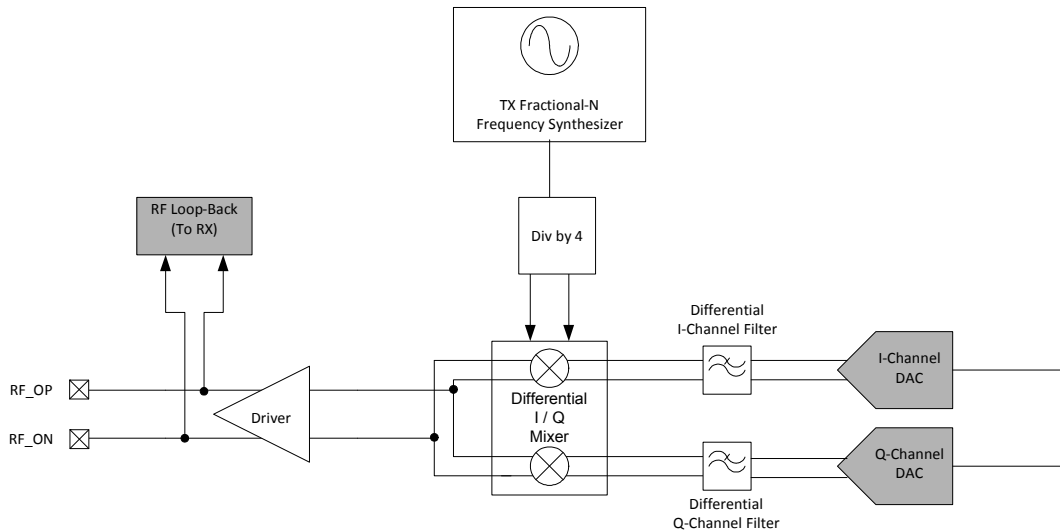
TX Fractional-N Frequency Synthesizer

RF Loop-Back (To RX)

Div by 4

Differential I-Channel Filter

RF_OP

RF_ON

Driver

Differential I / Q Mixer

I-Channel DAC

Q-Channel DAC

Differential Q-Channel Filter